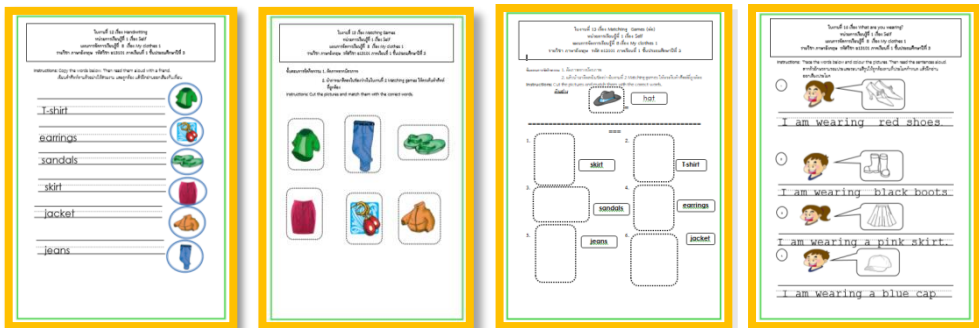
T-shirt

earrings

sandals

skirt

jacket

jeans

Instructions: Cut the pictures and match them with the correct words.

hat

skirt

T-shirt

sandals

earrings

jeans

jacket

I am wearing red shoes.

I am wearing black boots.

I am wearing a pink skirt.

I am wearing a blue cap.